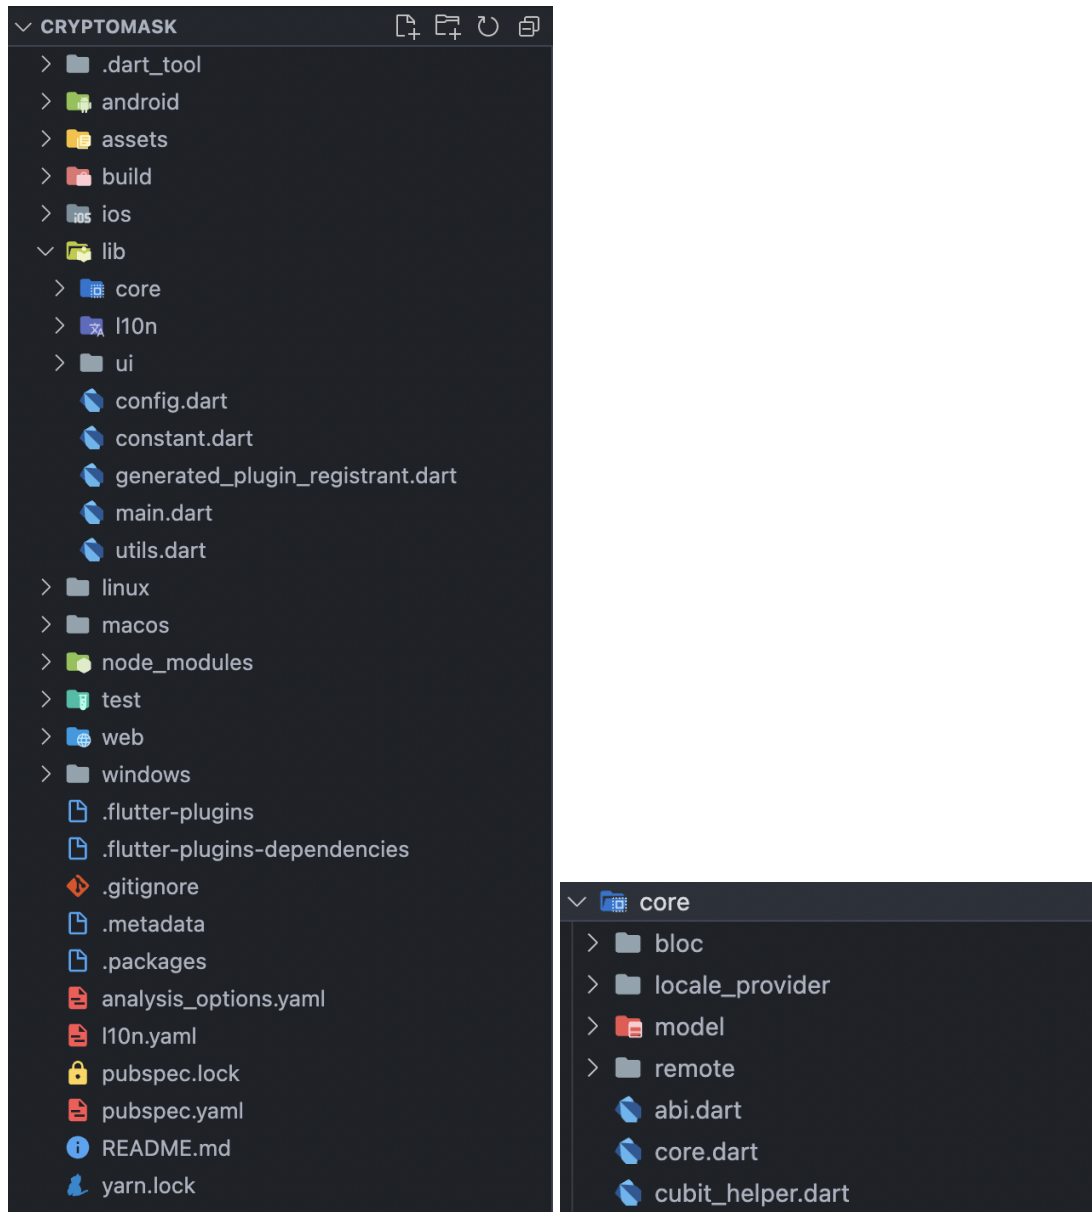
CRYPTOMASK
.dart_tool
android
assets
build
ios
lib
core
l10n
ui
config.dart
constant.dart
generated_plugin_registrant.dart
main.dart
utils.dart
linux
macos
node_modules
test
web
windows
.flutter-plugins
.flutter-plugins-dependencies
.gitignore
.metadata
.packages
analysis_options.yaml
l10n.yaml
pubspec.lock
pubspec.yaml
README.md
yarn.lock

core
bloc
locale_provider
model
remote
abi.dart
core.dart
cubit_helper.dart